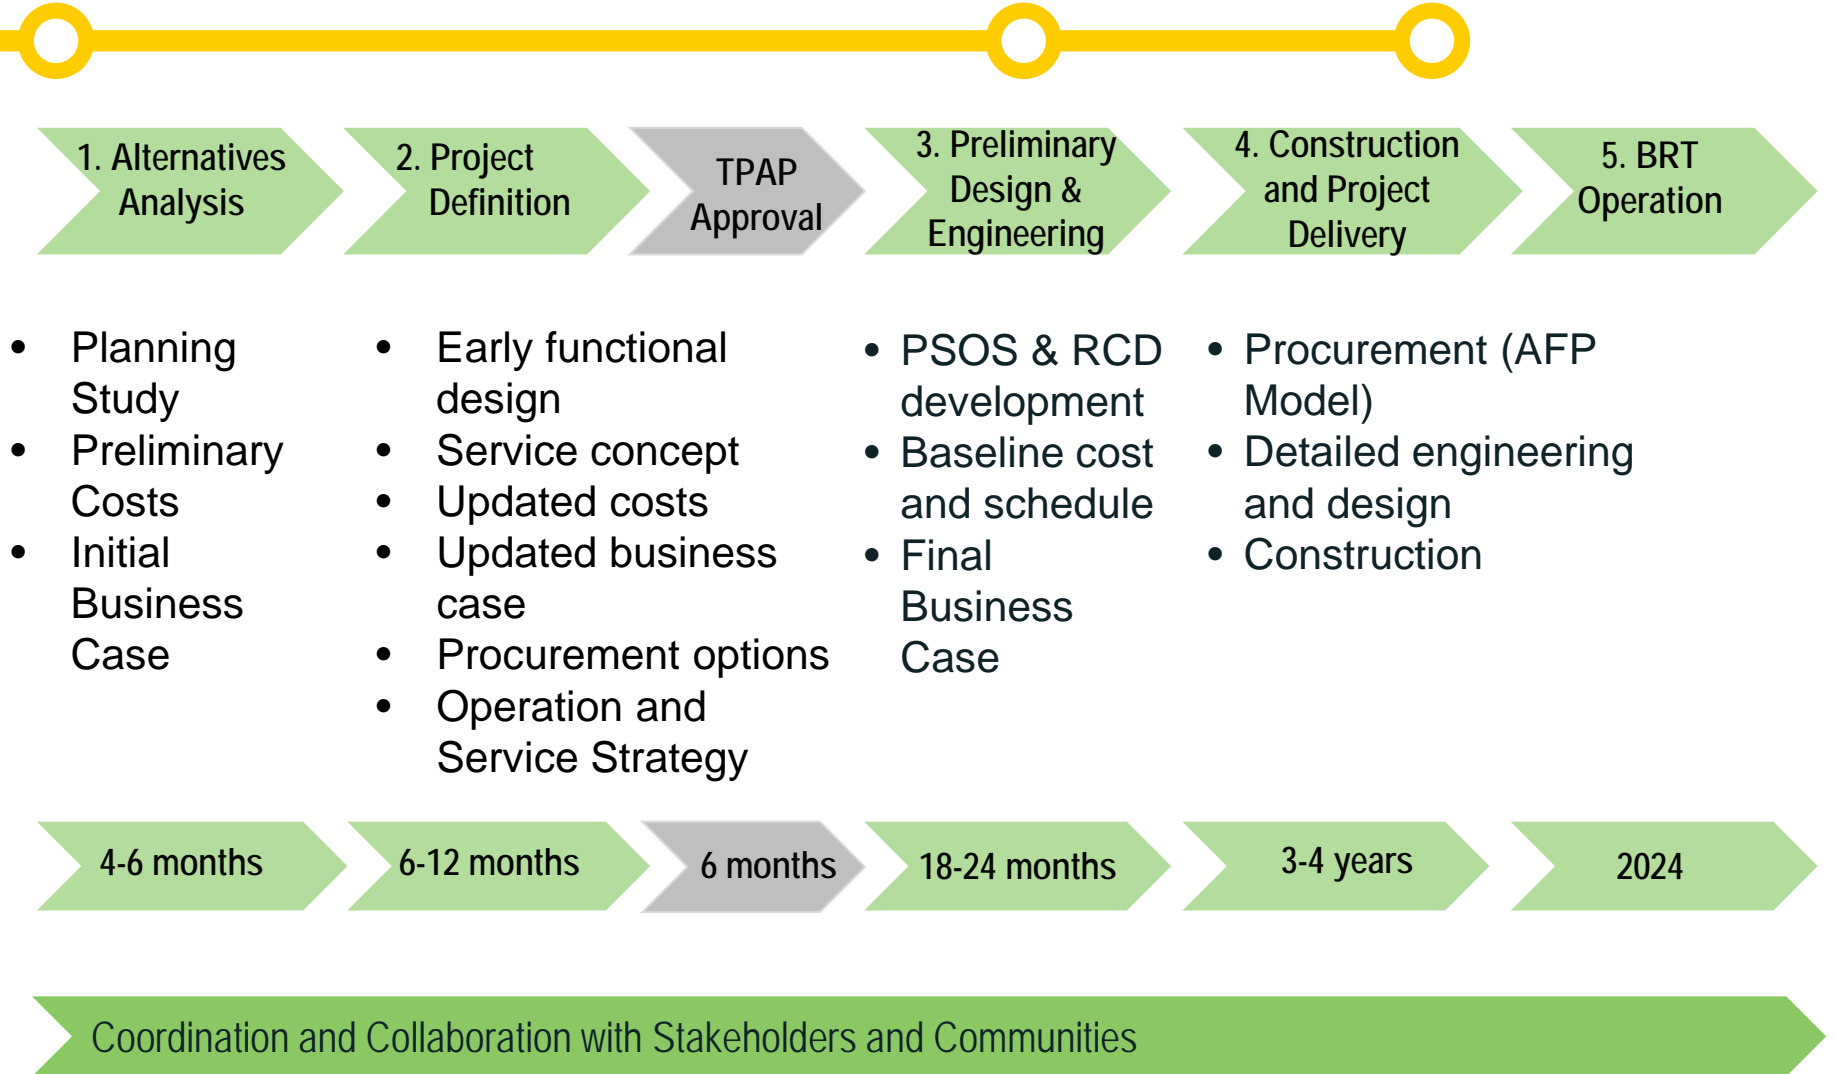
1. Alternatives Analysis

2. Project Definition

TPAP Approval

3. Preliminary Design & Engineering

4. Construction and Project Delivery

5. BRT Operation

- Planning Study
- Preliminary Costs
- Initial Business Case

- Early functional design
- Service concept
- Updated costs
- Updated business case
- Procurement options
- Operation and Service Strategy

- PSOS & RCD development
- Baseline cost and schedule
- Final Business Case

- Procurement (AFP Model)
- Detailed engineering and design
- Construction

4-6 months

6-12 months

6 months

18-24 months

3-4 years

2024

Coordination and Collaboration with Stakeholders and Communities